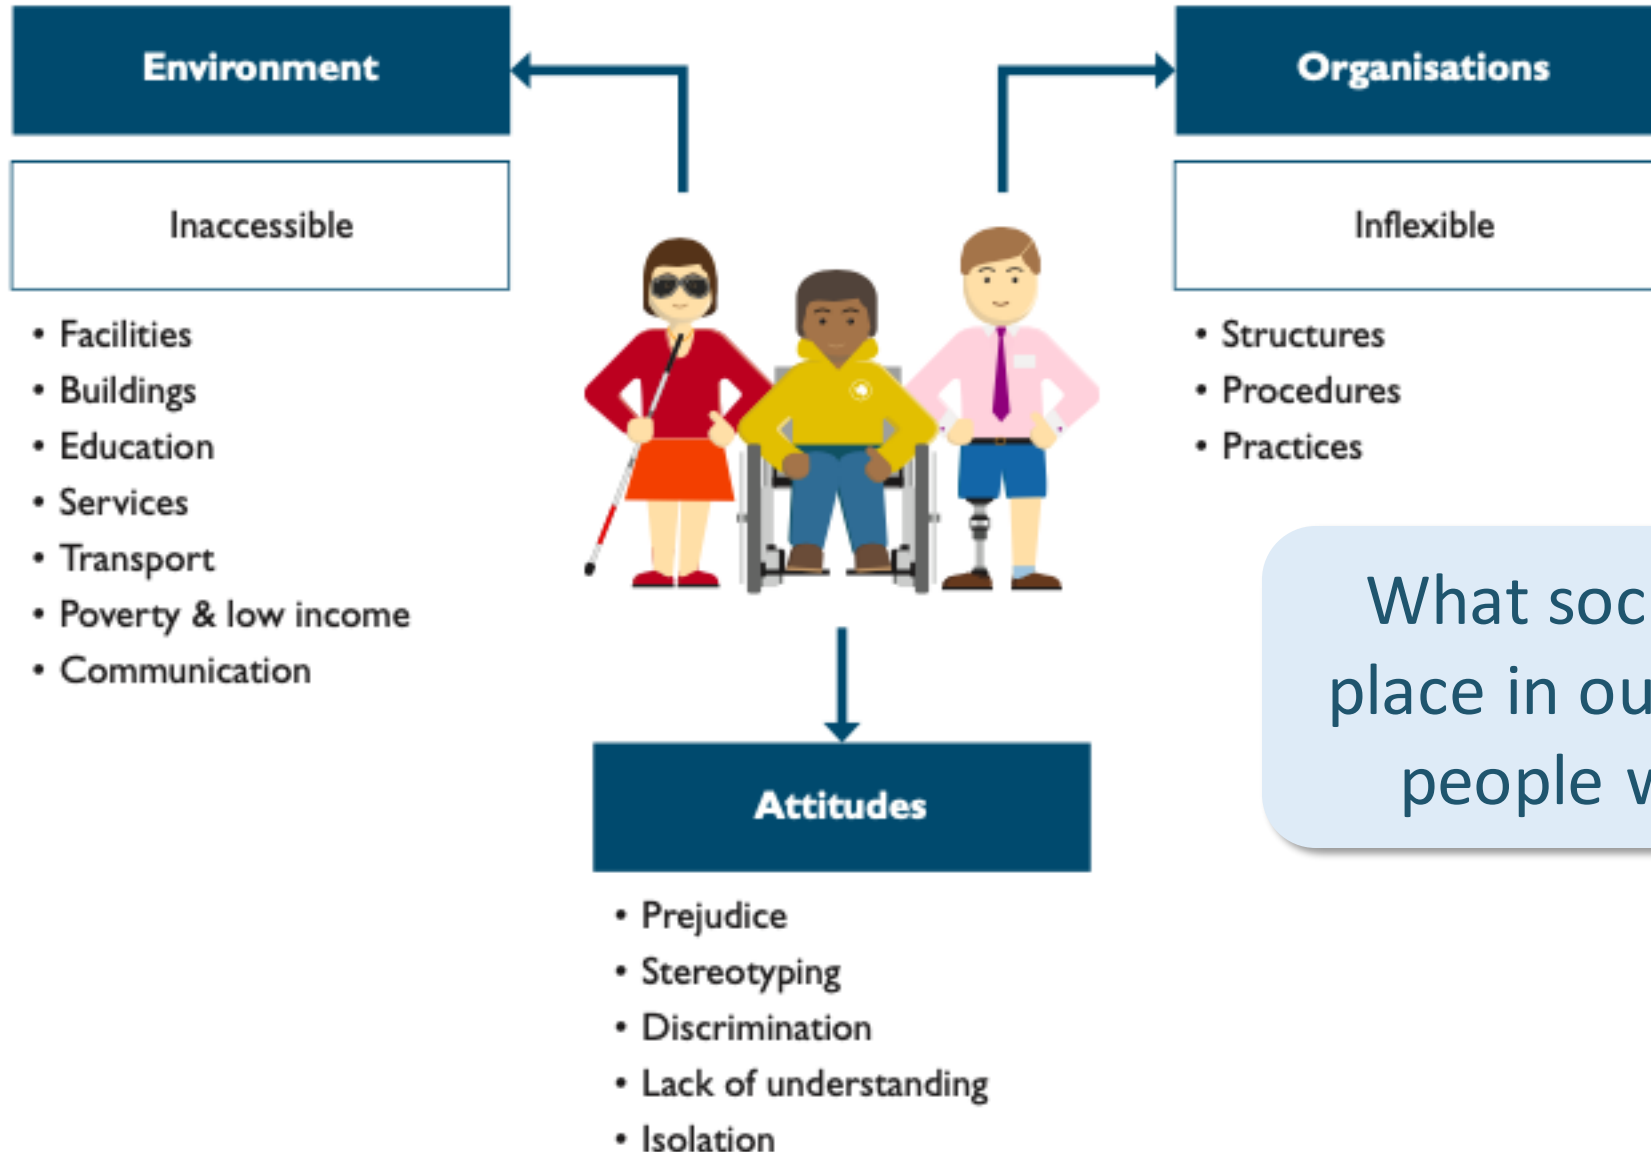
Environment

Inaccessible

- Facilities
- Buildings
- Education
- Services
- Transport
- Poverty & low income
- Communication

Organisations

Inflexible

- Structures
- Procedures
- Practices

What soc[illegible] place in ou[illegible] people v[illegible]

Attitudes

- Prejudice
- Stereotyping
- Discrimination
- Lack of understanding
- Isolation